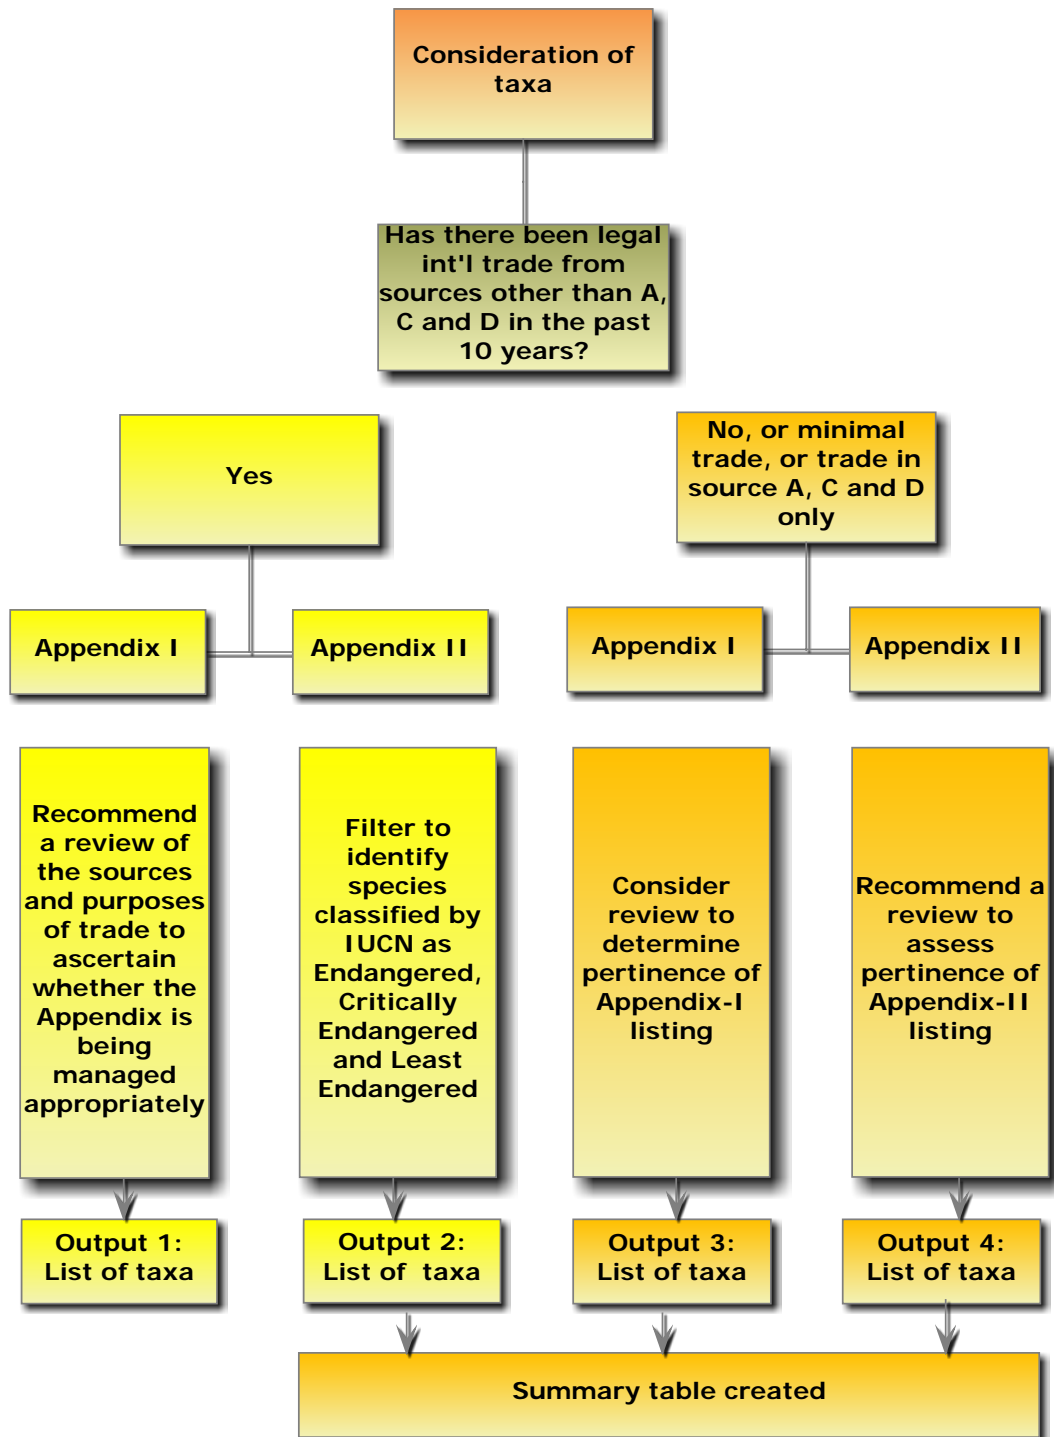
Consideration of taxa

Has there been legal int'l trade from sources other than A, C and D in the past 10 years?

Yes

No, or minimal trade, or trade in source A, C and D only

Appendix I

Appendix II

Appendix I

Appendix II

Recommend a review of the sources and purposes of trade to ascertain whether the Appendix is being managed appropriately

Filter to identify species classified by IUCN as Endangered, Critically Endangered and Least Endangered

Consider review to determine pertinence of Appendix-I listing

Recommend a review to assess pertinence of Appendix-II listing

Output 1: List of taxa

Output 2: List of taxa

Output 3: List of taxa

Output 4: List of taxa

Summary table created